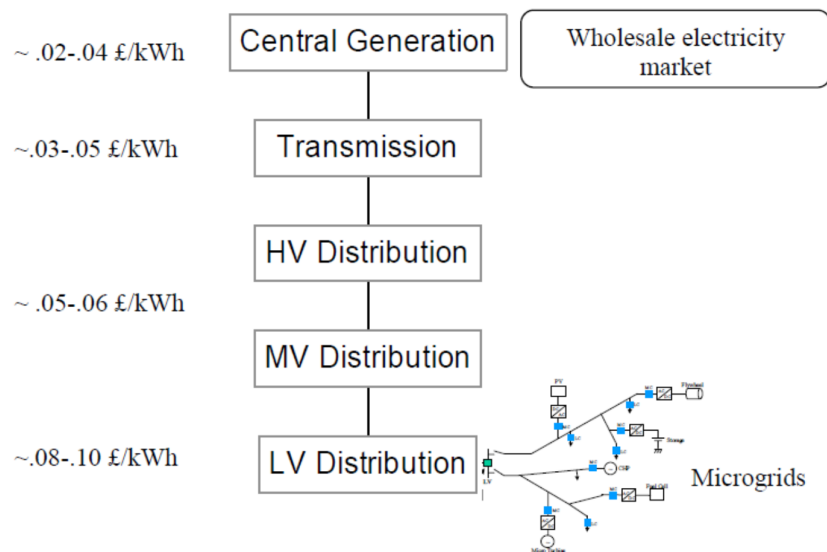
~ .02-.04 £/kWh

Central Generation

Wholesale electricity market

~.03-.05 £/kWh

Transmission

HV Distribution

~ .05-.06 £/kWh

MV Distribution

~.08-.10 £/kWh

LV Distribution

PV

Flywheel

Storage

CHP

Fuel Cell

Micro Turbine

LV

Microgrids